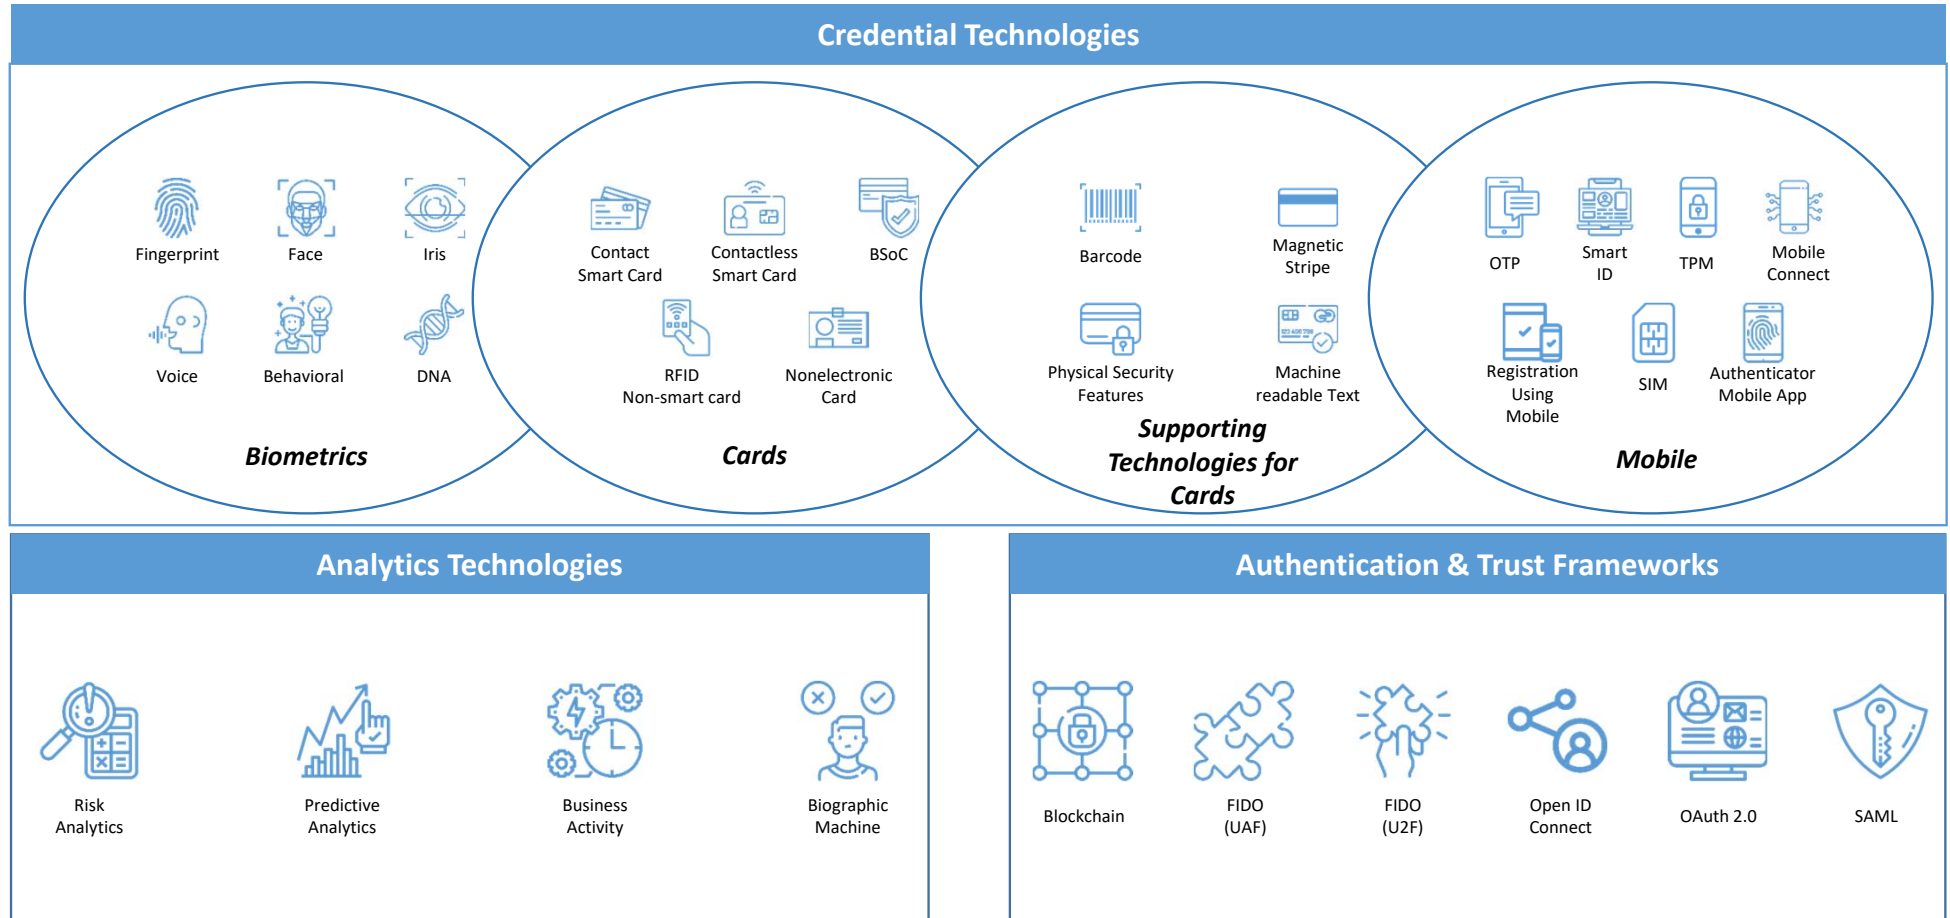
Credential Technologies

Fingerprint
Face
Iris
Voice
Behavioral
DNA
Biometrics

Contact Smart Card
Contactless Smart Card
BSoC
RFID Non-smart card
Nonelectronic Card
Cards

Barcode
Magnetic Stripe
Physical Security Features
Machine readable Text
Supporting Technologies for Cards

OTP
Smart ID
TPM
Mobile Connect
Registration Using Mobile
SIM
Authenticator Mobile App
Mobile

Analytics Technologies

Risk Analytics
Predictive Analytics
Business Activity
Biographic Machine

Authentication & Trust Frameworks

Blockchain
FIDO (UAF)
FIDO (U2F)
Open ID Connect
OAuth 2.0
SAML